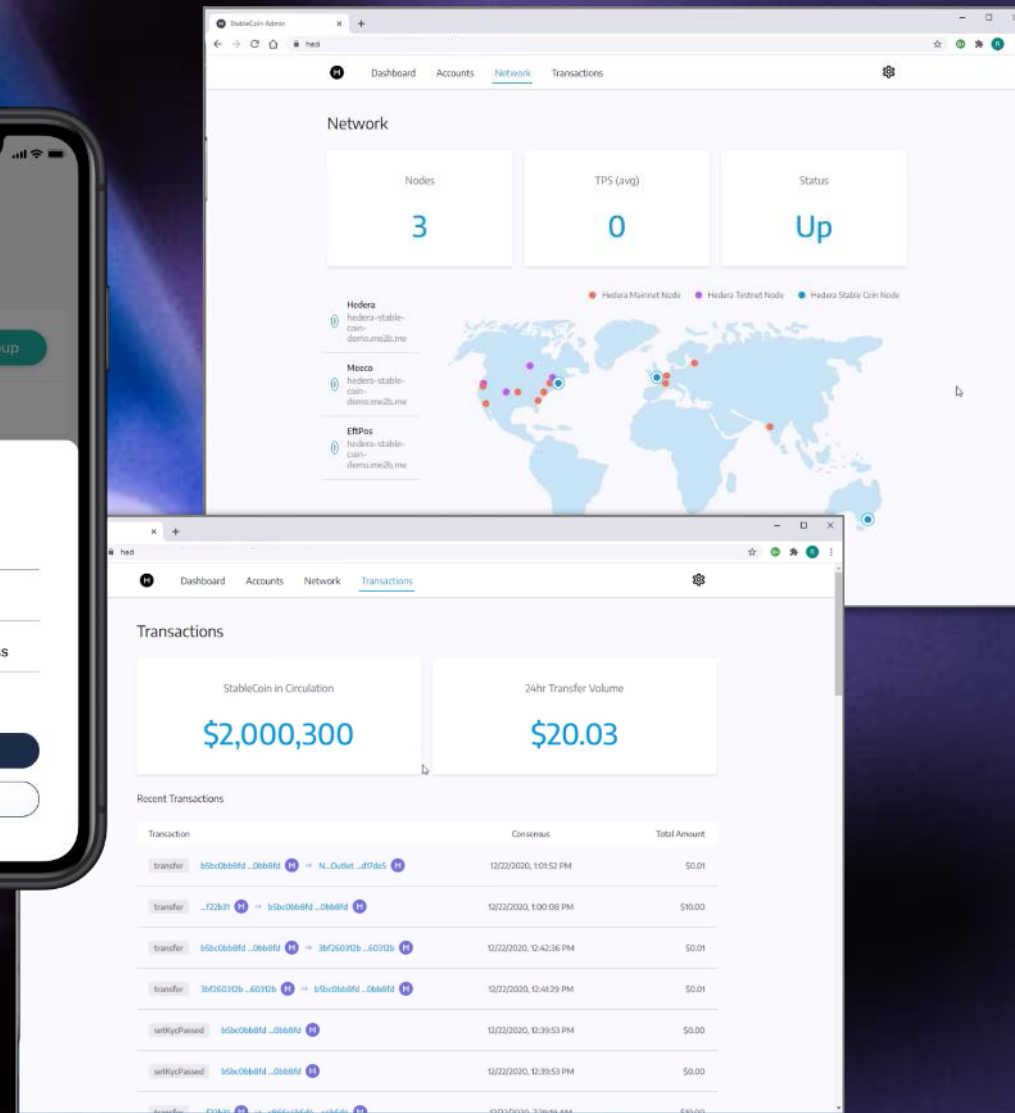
StableCoin Admin
hedi
Dashboard Accounts Network Transactions

Network

Nodes
3

TPS (avg)
0

Status
Up

Hedera Mainnet Node
Hedera Testnet Node
Hedera Stable Coin Node

Hedera
hedera-stable-coin-demo.me2b.me

Meeco
hedera-stable-coin-demo.me2b.me

EftPos
hedera-stable-coin-demo.me2b.me

up

s

hedi
Dashboard Accounts Network Transactions

Transactions

StableCoin in Circulation
$2,000,300

24hr Transfer Volume
$20.03

Recent Transactions

| Transaction | | Consensus | Total Amount |
|---|---|---|---|
| transfer | b5bc0bb8fd ...0bb8fd → N...Outlet ...d17de5 | 12/22/2020, 1:01:52 PM | $0.01 |
| transfer | ...f22b31 → b5bc0bb8fd ...0bb8fd | 12/22/2020, 1:00:08 PM | $10.00 |
| transfer | b5bc0bb8fd ...0bb8fd → 3bf260312b ...60312b | 12/22/2020, 12:42:36 PM | $0.01 |
| transfer | 3bf260312b ...60312b → b5bc0bb8fd ...0bb8fd | 12/22/2020, 12:41:29 PM | $0.01 |
| setKycPassed | b5bc0bb8fd ...0bb8fd | 12/22/2020, 12:39:53 PM | $0.00 |
| setKycPassed | b5bc0bb8fd ...0bb8fd | 12/22/2020, 12:39:53 PM | $0.00 |
| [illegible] | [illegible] | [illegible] | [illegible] |